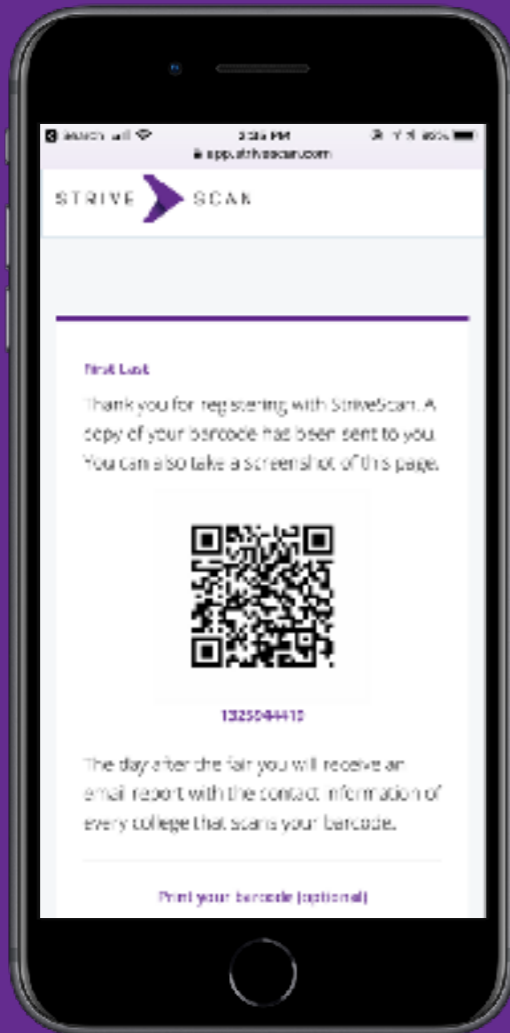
Search 3:26 PM 85%
app.strivescan.com

STRIVE SCAN

First Last

Thank you for registering with StriveScan. A copy of your barcode has been sent to you. You can also take a screenshot of this page.

1325044410

The day after the fair you will receive an email report with the contact information of every college that scans your barcode.

Print your barcode (optional)